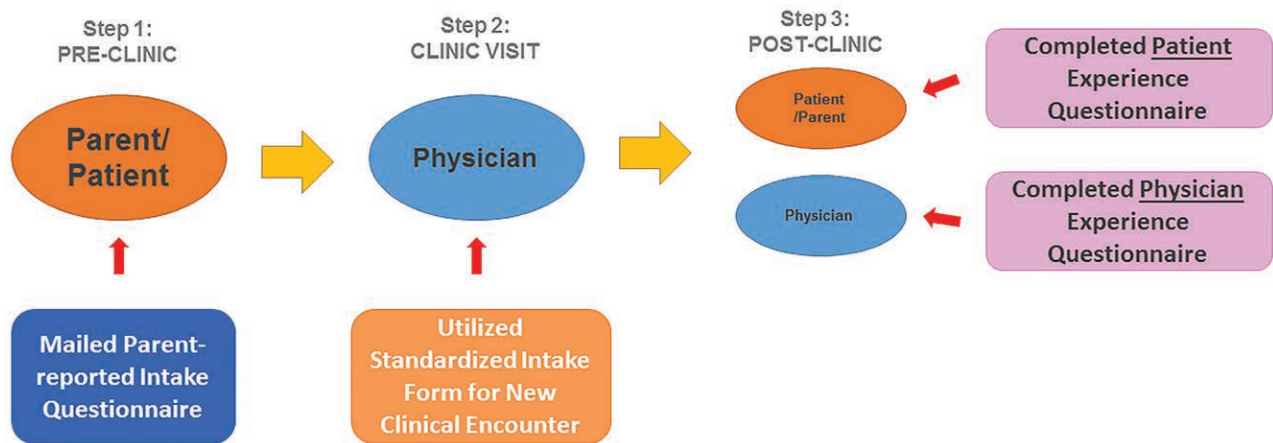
Step 1:
PRE-CLINIC

Parent/
Patient

Mailed Parent-reported Intake Questionnaire

Step 2:
CLINIC VISIT

Physician

Utilized Standardized Intake Form for New Clinical Encounter

Step 3:
POST-CLINIC

Patient /Parent

Completed Patient Experience Questionnaire

Physician

Completed Physician Experience Questionnaire